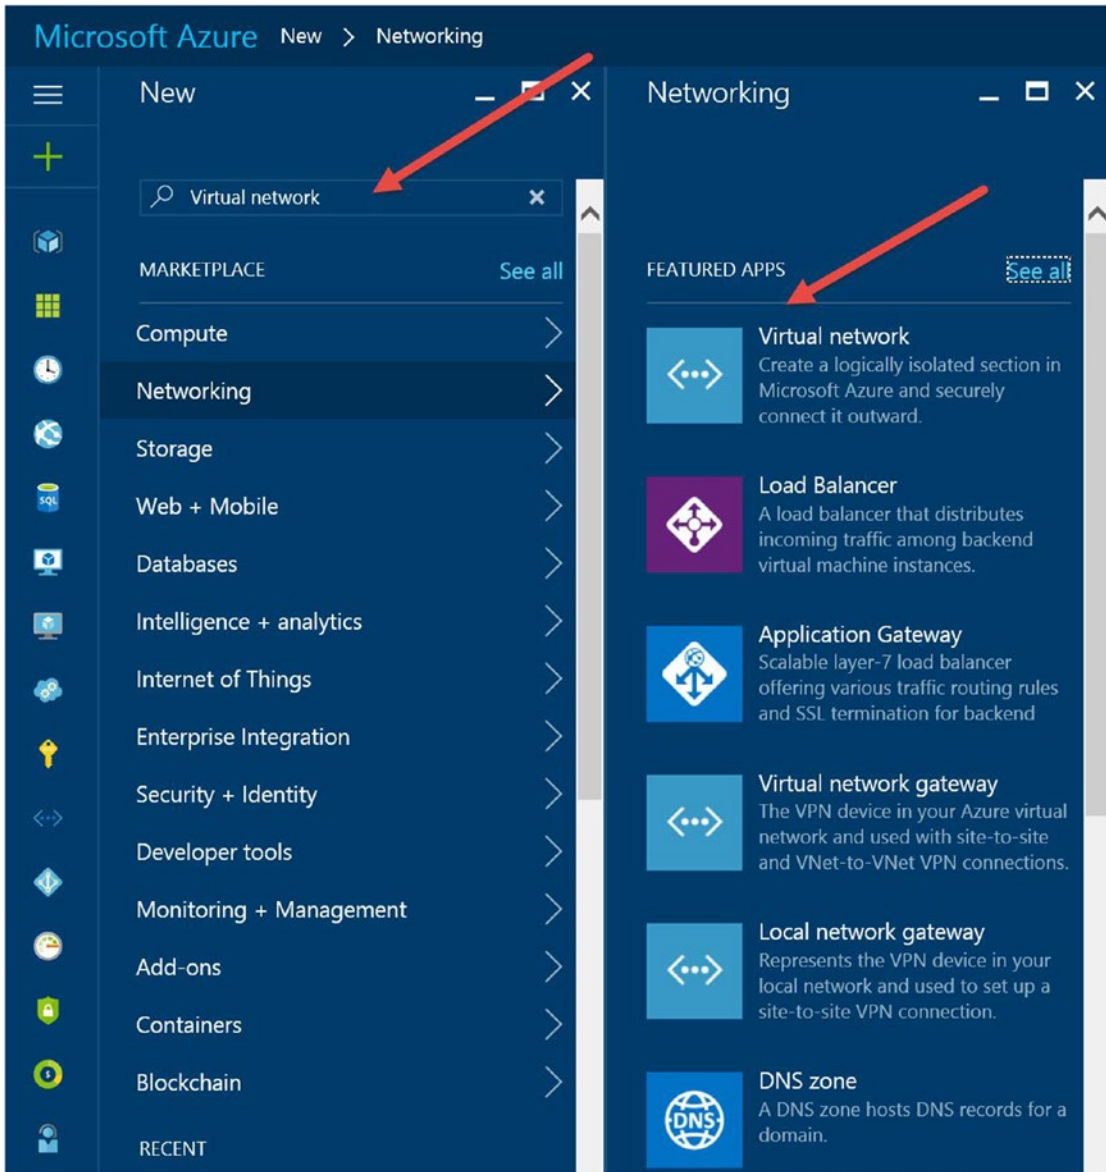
Microsoft Azure New > Networking

New

Virtual network

MARKETPLACE See all

Compute

Networking

Storage

Web + Mobile

Databases

Intelligence + analytics

Internet of Things

Enterprise Integration

Security + Identity

Developer tools

Monitoring + Management

Add-ons

Containers

Blockchain

RECENT

Networking

FEATURED APPS See all

Virtual network
Create a logically isolated section in Microsoft Azure and securely connect it outward.

Load Balancer
A load balancer that distributes incoming traffic among backend virtual machine instances.

Application Gateway
Scalable layer-7 load balancer offering various traffic routing rules and SSL termination for backend

Virtual network gateway
The VPN device in your Azure virtual network and used with site-to-site and VNet-to-VNet VPN connections.

Local network gateway
Represents the VPN device in your local network and used to set up a site-to-site VPN connection.

DNS zone
A DNS zone hosts DNS records for a domain.

SQL

DNS